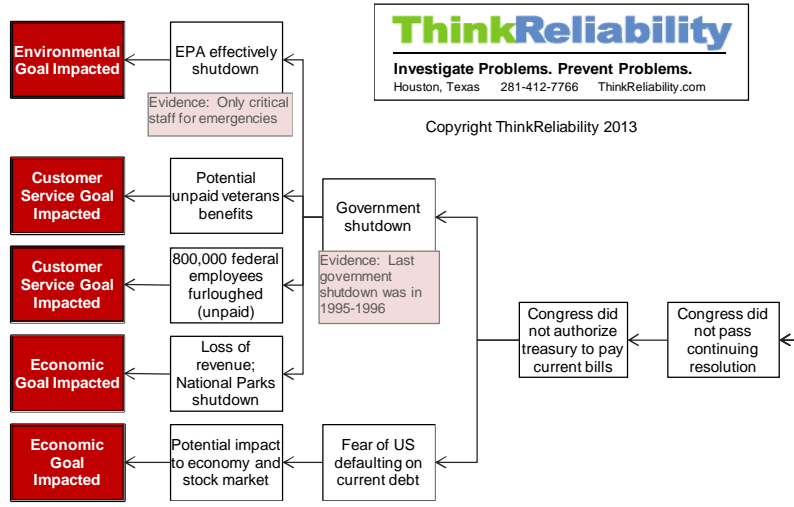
Environmental Goal Impacted

EPA effectively shutdown

Evidence: Only critical staff for emergencies

ThinkReliability

Investigate Problems. Prevent Problems.

Houston, Texas 281-412-7766 ThinkReliability.com

Copyright ThinkReliability 2013

Customer Service Goal Impacted

Potential unpaid veterans benefits

Government shutdown

Evidence: Last government shutdown was in 1995-1996

Customer Service Goal Impacted

800,000 federal employees furloughed (unpaid)

Congress did not authorize treasury to pay current bills

Congress did not pass continuing resolution

Economic Goal Impacted

Loss of revenue; National Parks shutdown

Economic Goal Impacted

Potential impact to economy and stock market

Fear of US defaulting on current debt